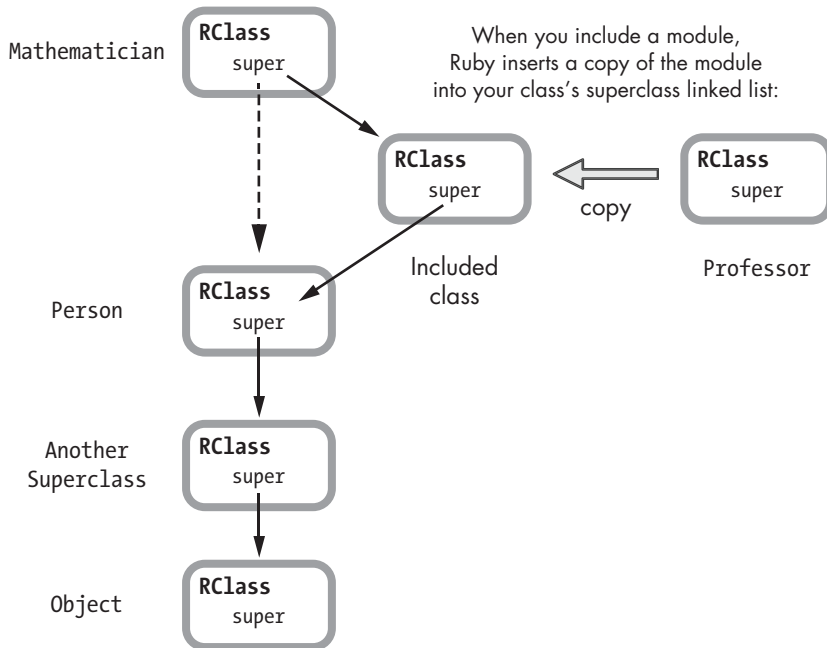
Mathematician

RClass
super

When you include a module, Ruby inserts a copy of the module into your class's superclass linked list:

RClass
super

copy

RClass
super

Included class

Professor

Person

RClass
super

Another Superclass

RClass
super

Object

RClass
super